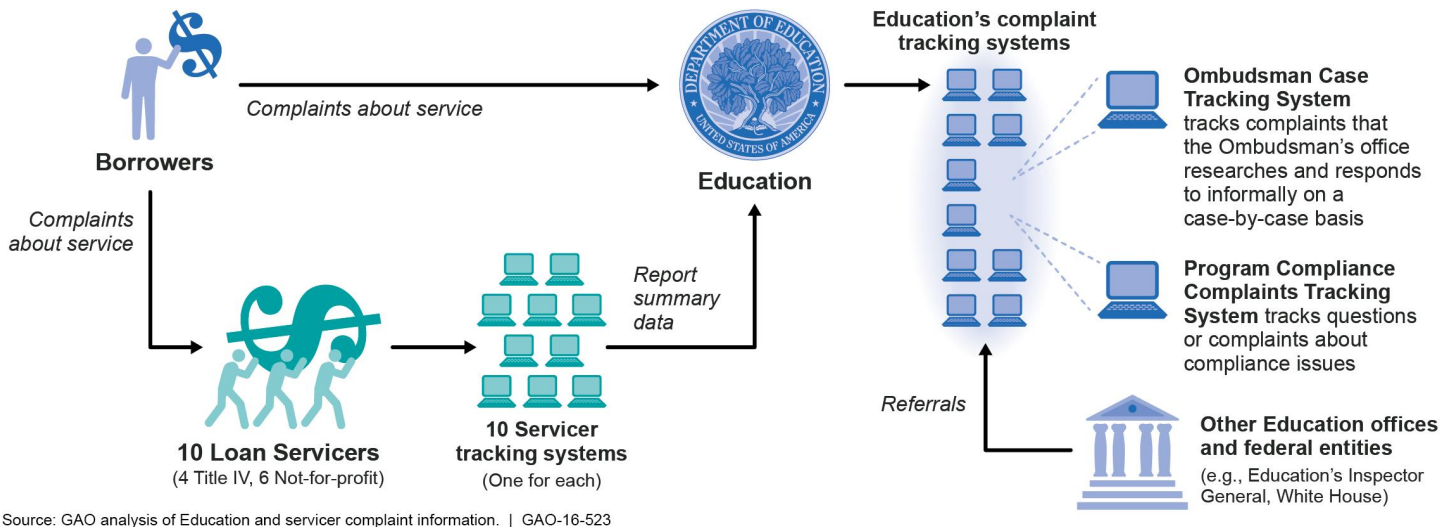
Borrowers

Complaints about service

DEPARTMENT OF EDUCATION
UNITED STATES OF AMERICA

Education

Education's complaint tracking systems

Ombudsman Case Tracking System tracks complaints that the Ombudsman's office researches and responds to informally on a case-by-case basis

Program Compliance Complaints Tracking System tracks questions or complaints about compliance issues

Complaints about service

Report summary data

10 Loan Servicers
(4 Title IV, 6 Not-for-profit)

10 Servicer tracking systems
(One for each)

Referrals

Other Education offices and federal entities
(e.g., Education's Inspector General, White House)

Source: GAO analysis of Education and servicer complaint information. | GAO-16-523